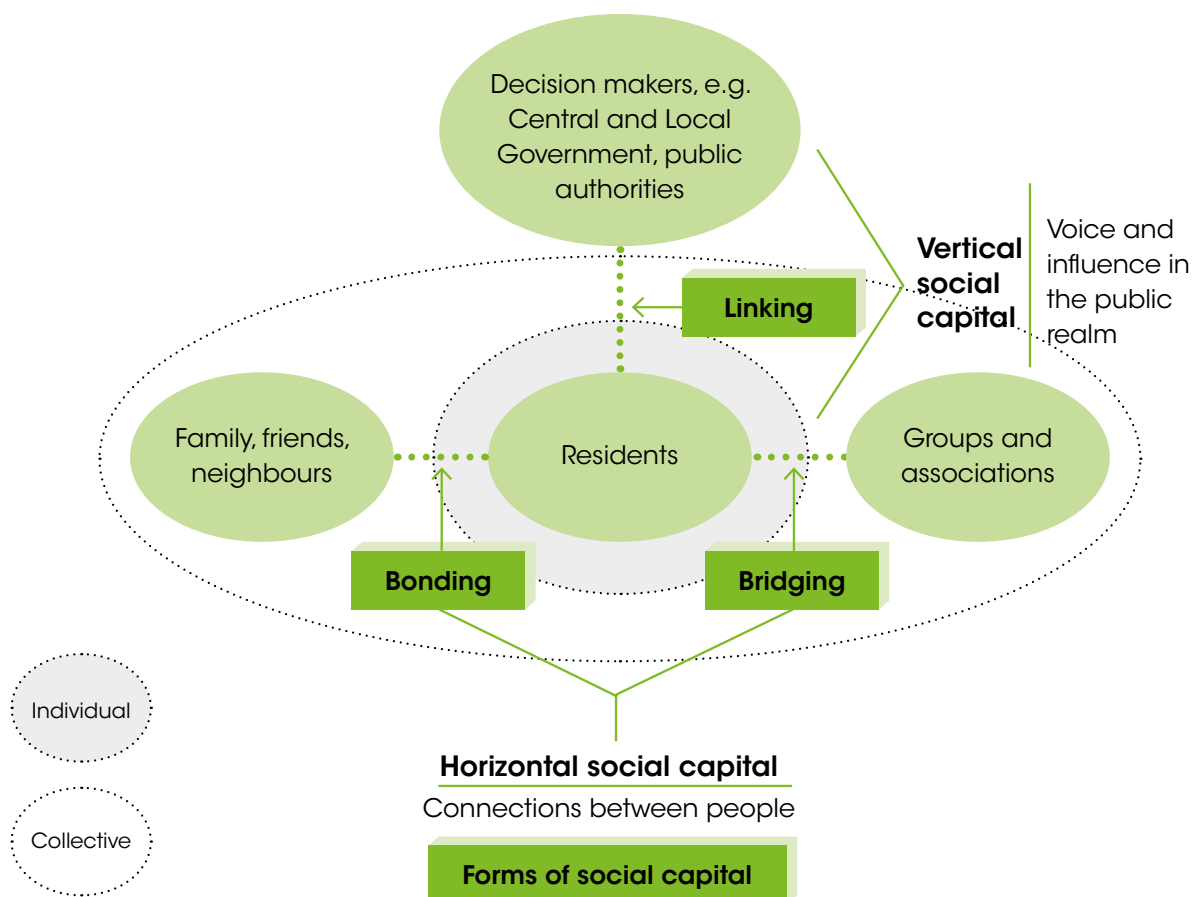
Decision makers, e.g. Central and Local Government, public authorities

Vertical social capital

Voice and influence in the public realm

Linking

Family, friends, neighbours

Residents

Groups and associations

Bonding

Bridging

Individual

Collective

Horizontal social capital

Connections between people

Forms of social capital